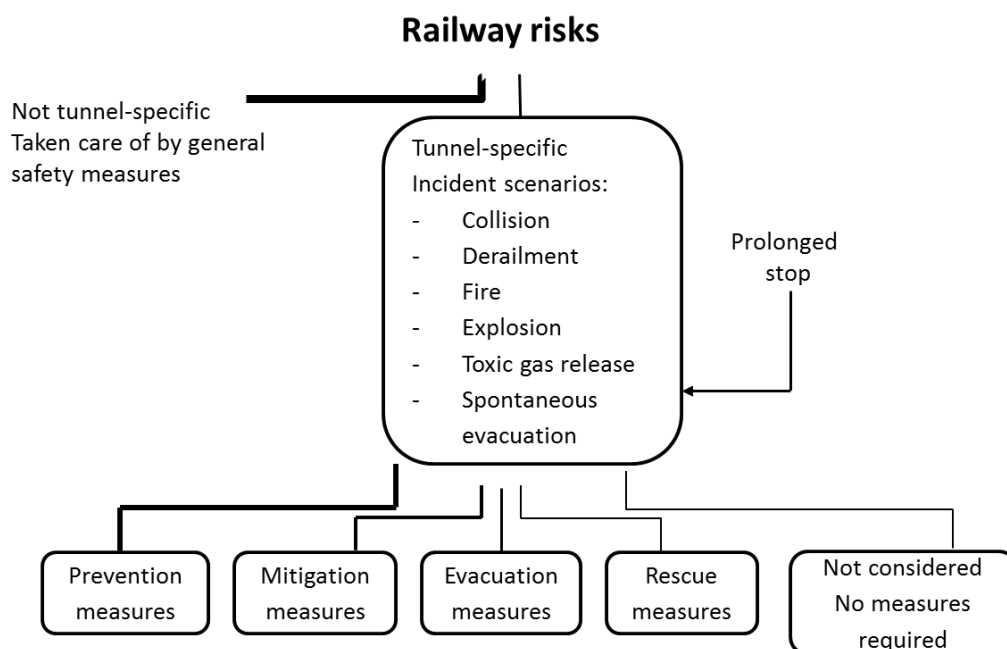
Railway risks

Not tunnel-specific
Taken care of by general safety measures

Tunnel-specific
Incident scenarios:
- Collision
- Derailment
- Fire
- Explosion
- Toxic gas release
- Spontaneous evacuation

Prolonged stop

Prevention measures

Mitigation measures

Evacuation measures

Rescue measures

Not considered
No measures required